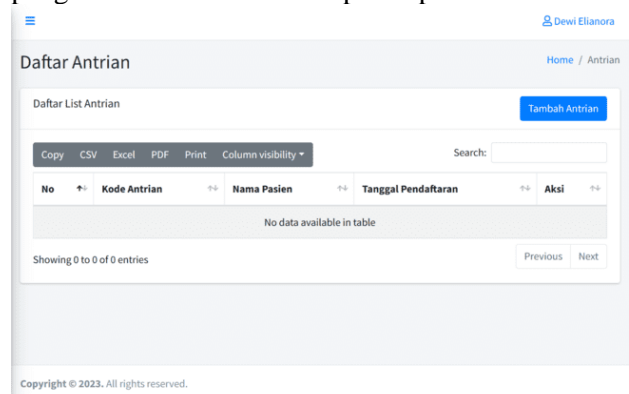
Dewi Elianora

Daftar Antrian

Home / Antrian

Daftar List Antrian

Tambah Antrian

Copy CSV Excel PDF Print Column visibility

Search:

| No | Kode Antrian | Nama Pasien | Tanggal Pendaftaran | Aksi |
|---|---|---|---|---|
| No data available in table | | | | |

Showing 0 to 0 of 0 entries

Previous Next

Copyright © 2023. All rights reserved.